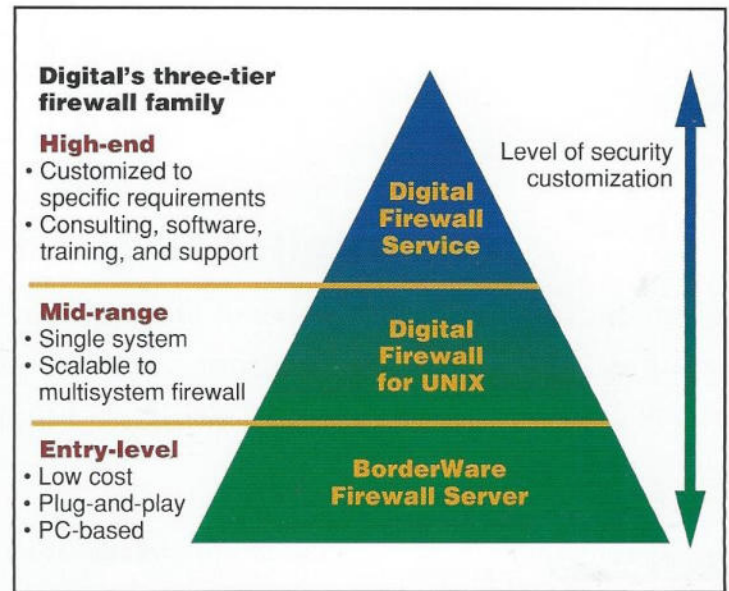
Digital's three-tier firewall family

High-end
• Customized to specific requirements
• Consulting, software, training, and support

Digital Firewall Service

Level of security customization

Mid-range
• Single system
• Scalable to multisystem firewall

Digital Firewall for UNIX

Entry-level
• Low cost
• Plug-and-play
• PC-based

BorderWare Firewall Server